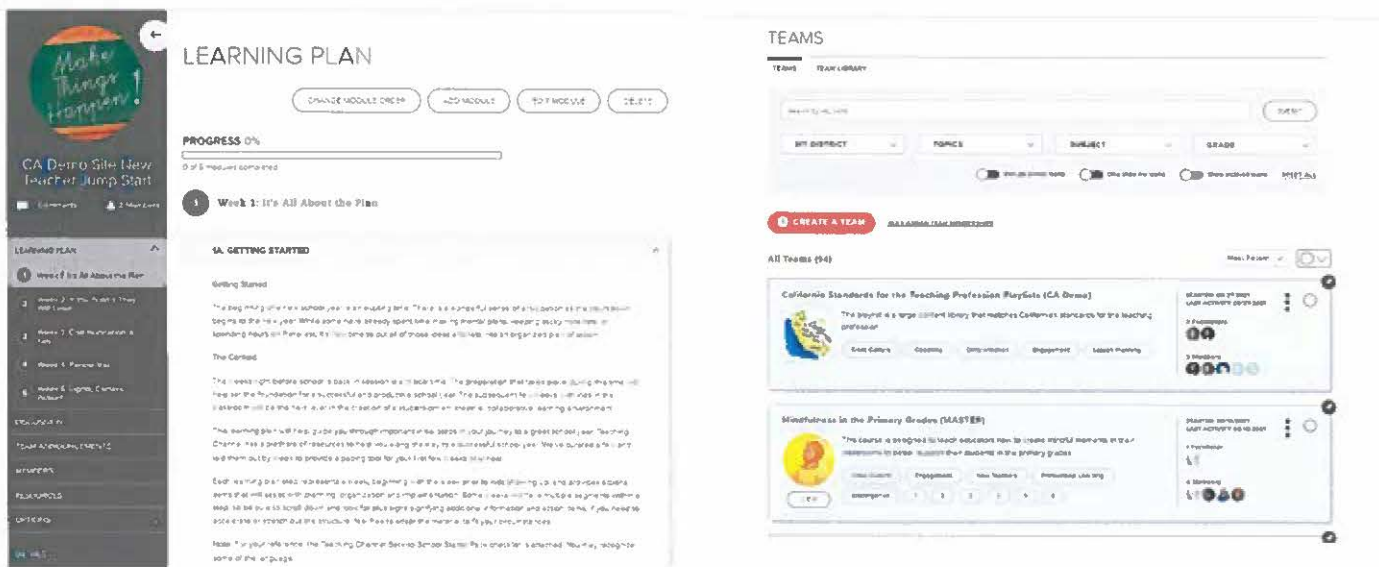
Make Things Happen!

CA Demo Site New Teacher Jump Start

LEARNING PLAN

1 Week 1: It's All About the Plan

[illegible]

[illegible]

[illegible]

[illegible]

LEARNING PLAN

CHANGE MODULE ORDER ADD MODULE EDIT MODULE DELETE

PROGRESS 0%

0 of 5 modules completed

1 Week 1: It's All About the Plan

1A. GETTING STARTED

Getting Started

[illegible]

The Context

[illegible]

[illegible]

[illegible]

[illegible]

TEAMS

TEAMS TEAM LIBRARY

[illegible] SEARCH

MY DISTRICT TOPICS SUBJECT GRADE

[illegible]

CREATE A TEAM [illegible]

All Teams (94)

Most Recent

California Standards for the Teaching Profession PlaySets (CA Demo)

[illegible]

Mindfulness in the Primary Grades (MASTER)

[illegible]